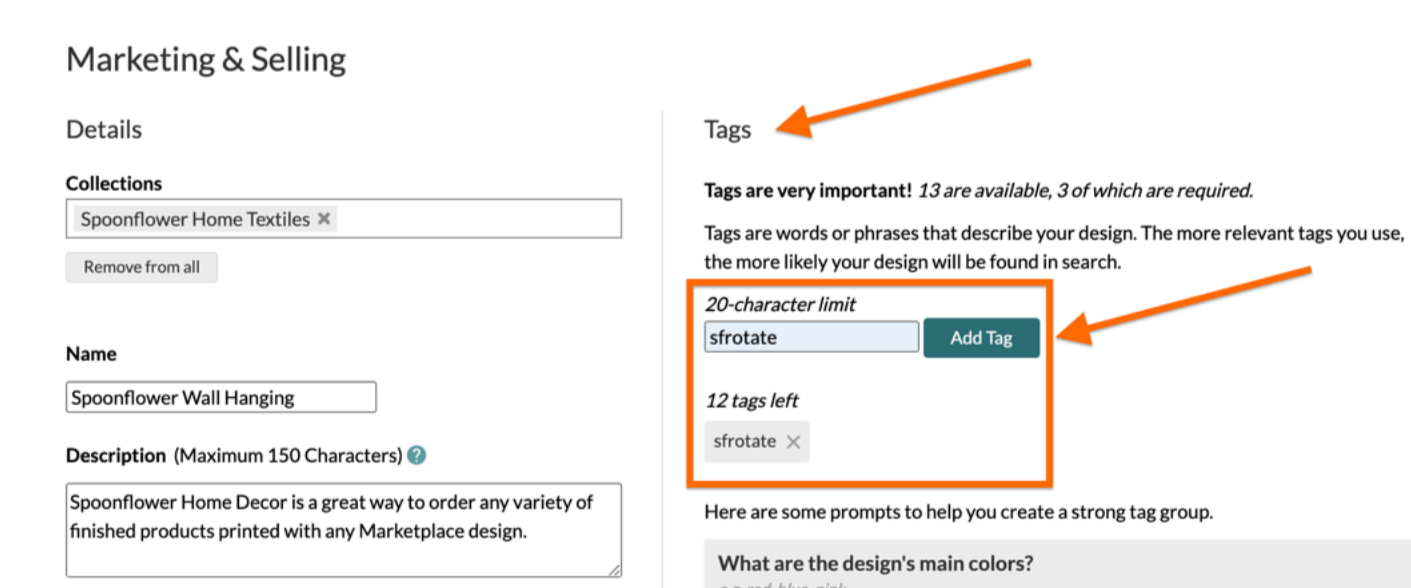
Marketing & Selling

Details

Collections

Spoonflower Home Textiles ×

Remove from all

Name

Spoonflower Wall Hanging

Description (Maximum 150 Characters) ?

Spoonflower Home Decor is a great way to order any variety of finished products printed with any Marketplace design.

Tags

**Tags are very important!** *13 are available, 3 of which are required.*

Tags are words or phrases that describe your design. The more relevant tags you use, the more likely your design will be found in search.

*20-character limit*

sfrotate

Add Tag

*12 tags left*

sfrotate ×

Here are some prompts to help you create a strong tag group.

What are the design's main colors?

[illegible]